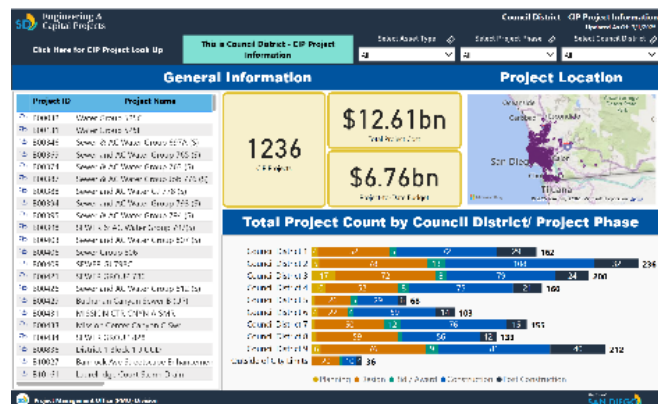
SD Engineering & Capital Projects

Council District - CIP Project Information
Updated as of 1/1/2019

Click Here for CIP Project Look Up

This is Council District - CIP Project Information

Select Asset Type
All
Select Project Phase
All
Select Council District
All

General Information

Project Location

| Project ID | Project Name |
|---|---|
| B00017 | Water Group 3010 |
| B00018 | Water Group 3011 |
| B00046 | Sewer & AC Water Group 657A (S) |
| B00049 | Sewer & AC Water Group 765 (S) |
| B00074 | Sewer & AC Water Group 787 (S) |
| B00102 | Sewer and AC Water Group 783 (S) |
| B00133 | Sewer and AC Water Group 795 (S) |
| B00334 | Sewer and AC Water Group 783 (S) |
| B00337 | Sewer and AC Water Group 794 (S) |
| B00338 | SEWER & AC Water Group 816 (S) |
| B00403 | Sewer and AC Water Group 824 (S) |
| B00405 | Sewer Group 836 |
| B00406 | SEWER GROUP 837 |
| B00407 | SEWER GROUP 838 |
| B00408 | Sewer and AC Water Group 846 (S) |
| B00409 | Buchanan Canyon Sewer & CIP |
| B00410 | MISSION CTR CNYN & SWR |
| B00411 | Mission Center Canyon C Swr |
| B00414 | SEWER GROUP 819 |
| B00416 | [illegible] |
| B00417 | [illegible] |
| B00418 | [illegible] |

1236
CIP Projects

$12.61bn
Total Project Cost

$6.76bn
Project Year Budget

San Diego
Tijuana

Total Project Count by Council District/ Project Phase

Council District 1 | 2 | 67 | 9 | 62 | 29 | 162
Council District 2 | 73 | 6 | 104 | 37 | 236
Council District 3 | 17 | 72 | 8 | 79 | 24 | 200
Council District 4 | 7 | 41 | 5 | 73 | 21 | 160
Council District 5 | 20 | 7 | 29 | 3 | 65
Council District 6 | 2 | 22 | 5 | 59 | 13 | 103
Council District 7 | 30 | 2 | 76 | 13 | 155
Council District 8 | 59 | 56 | 13 | 133
Council District 9 | 16 | 73 | 9 | 81 | 40 | 212
Outside of City Limits | 36

Planning Design Bid / Award Construction Post Construction

Project Management & IT for DPWS Division

The City of SAN DIEGO